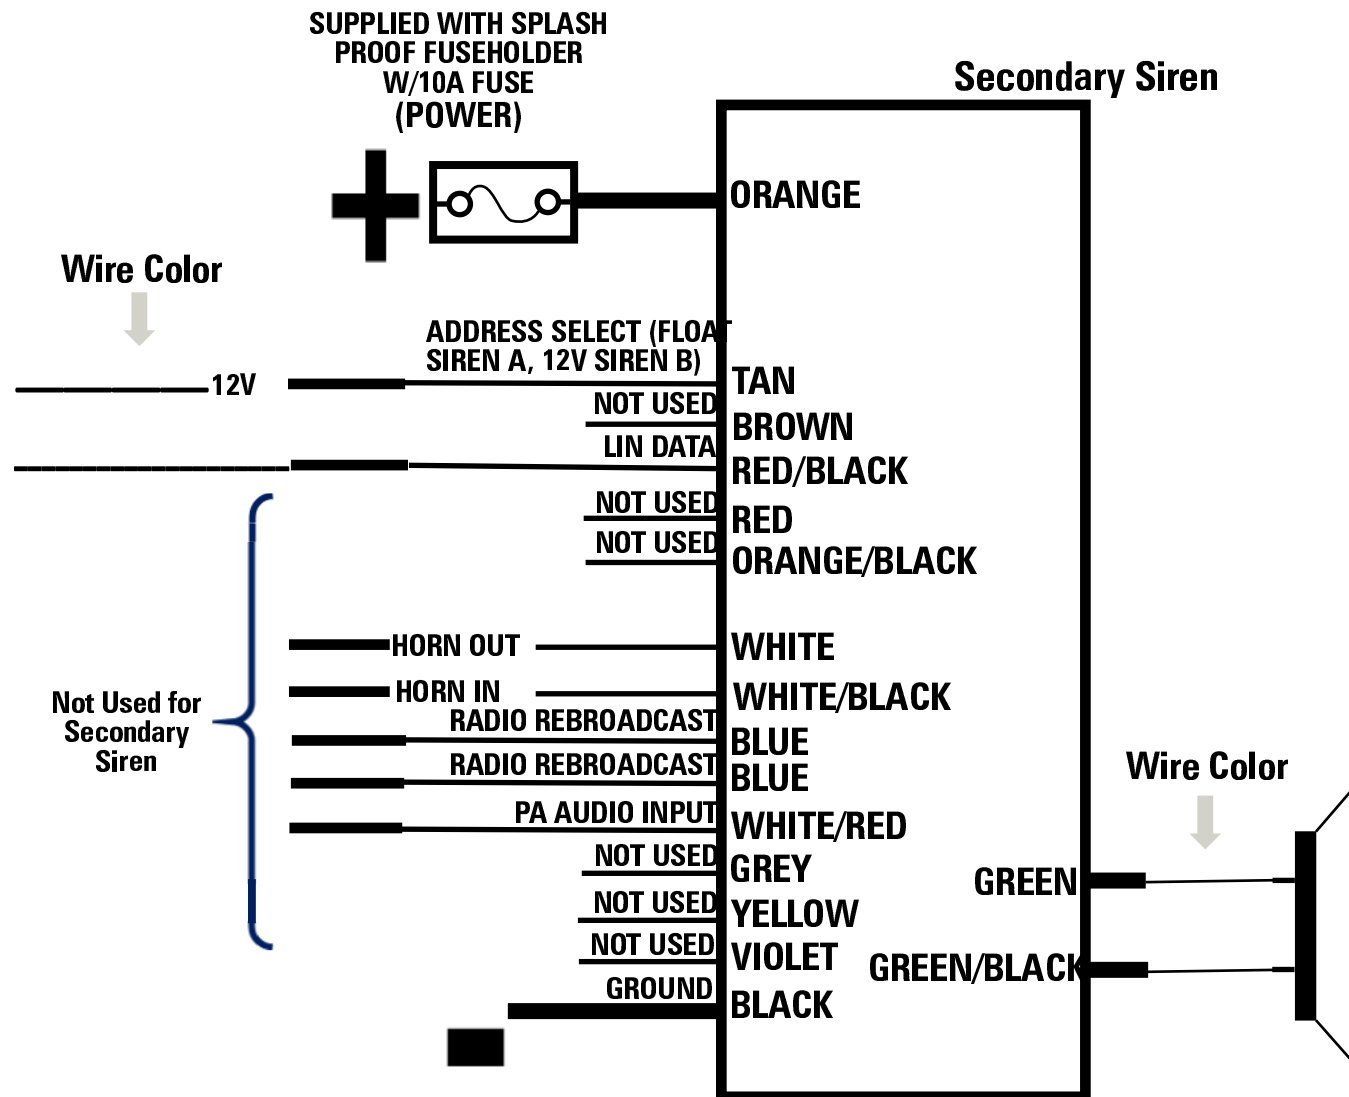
SUPPLIED WITH SPLASH PROOF FUSEHOLDER W/10A FUSE (POWER)

Secondary Siren

ORANGE

Wire Color

ADDRESS SELECT (FLOAT SIREN A, 12V SIREN B)

12V

TAN

NOT USED

BROWN

LIN DATA

RED/BLACK

NOT USED

RED

NOT USED

ORANGE/BLACK

HORN OUT

WHITE

HORN IN

WHITE/BLACK

Not Used for Secondary Siren

RADIO REBROADCAST

BLUE

RADIO REBROADCAST

BLUE

Wire Color

PA AUDIO INPUT

WHITE/RED

NOT USED

GREY

GREEN

NOT USED

YELLOW

NOT USED

VIOLET

GREEN/BLACK

GROUND

BLACK